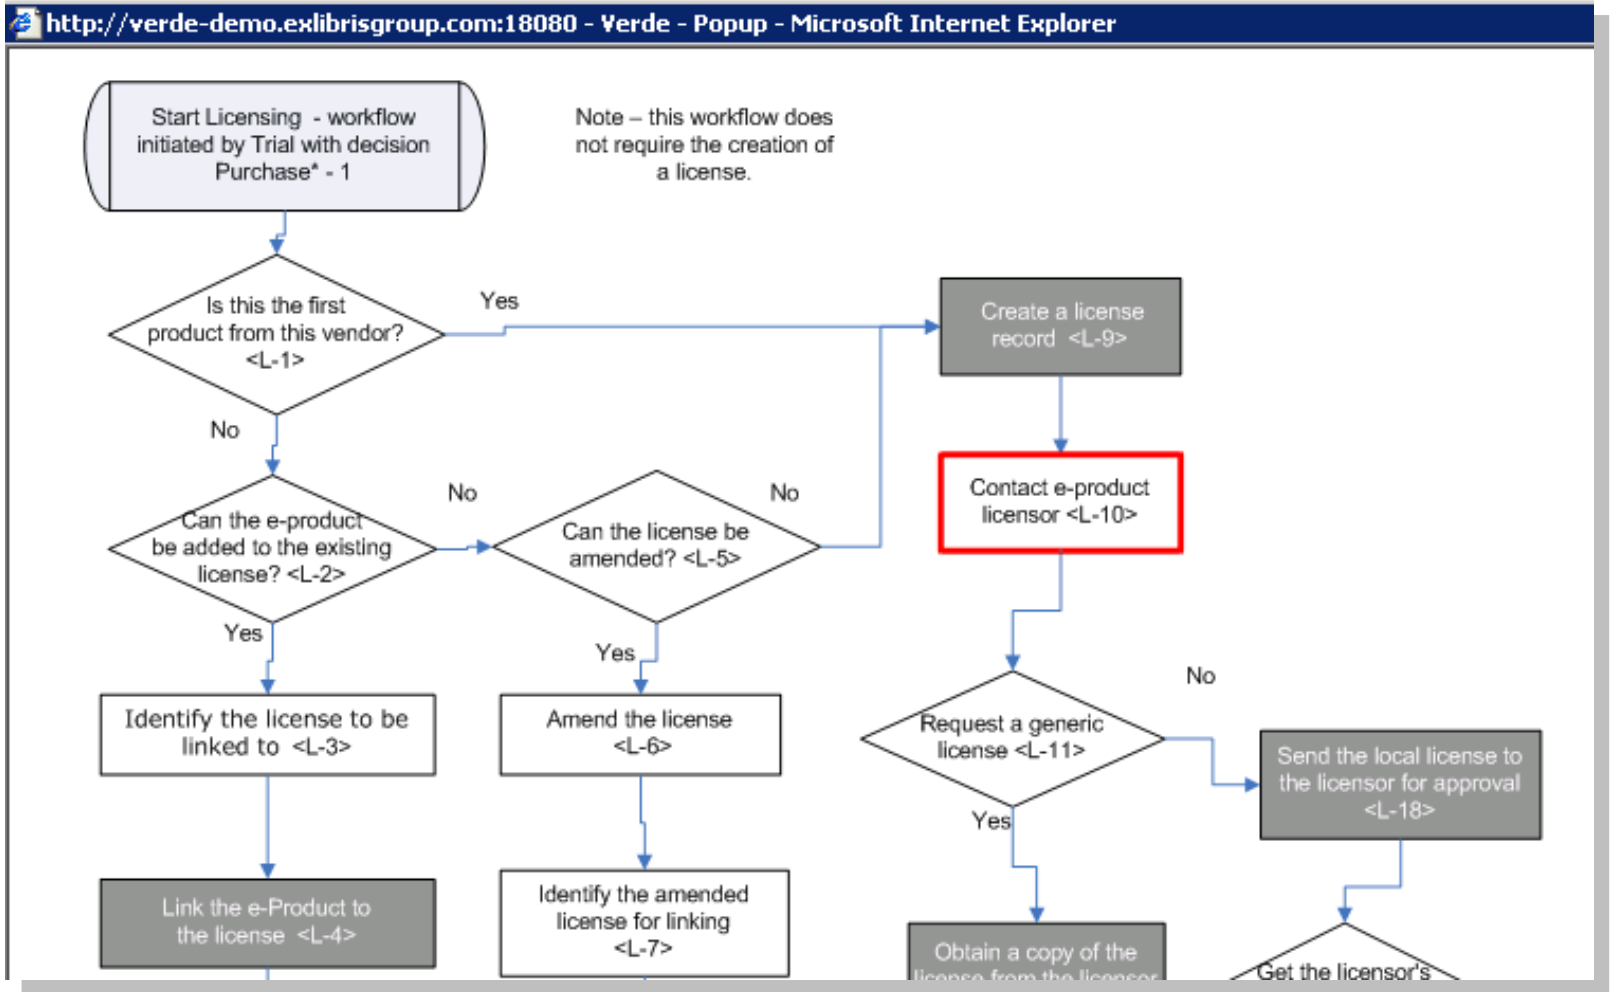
http://verde-demo.exlibrisgroup.com:18080 - Verde - Popup - Microsoft Internet Explorer

Start Licensing - workflow initiated by Trial with decision Purchase* - 1

Note – this workflow does not require the creation of a license.

Is this the first product from this vendor? <L-1>

Yes

Create a license record <L-9>

No

Contact e-product licensor <L-10>

No

No

Can the e-product be added to the existing license? <L-2>

Can the license be amended? <L-5>

Yes

Yes

No

Identify the license to be linked to <L-3>

Amend the license <L-6>

Request a generic license <L-11>

Send the local license to the licensor for approval <L-18>

Yes

Link the e-Product to the license <L-4>

Identify the amended license for linking <L-7>

Obtain a copy of the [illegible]

Get the licensor's